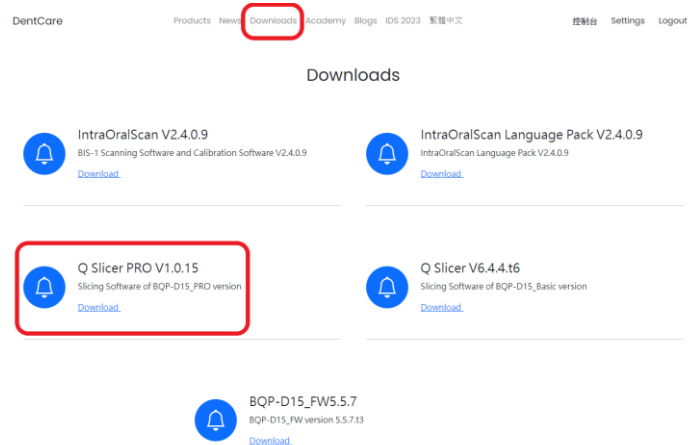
DentCare Products News Downloads Academy Blogs IDS 2023 繁體中文 控制台 Settings Logout

Downloads

IntraOralScan V2.4.0.9
BIS-1 Scanning Software and Calibration Software V2.4.0.9
Download

IntraOralScan Language Pack V2.4.0.9
IntraOralScan Language Pack V2.4.0.9
Download

Q Slicer PRO V1.0.15
Slicing Software of BQP-D15_PRO version
Download

Q Slicer V6.4.4.t6
Slicing Software of BQP-D15_Basic version
Download

BQP-D15_FW5.5.7
BQP-D15_FW version 5.5.7.t3
Download